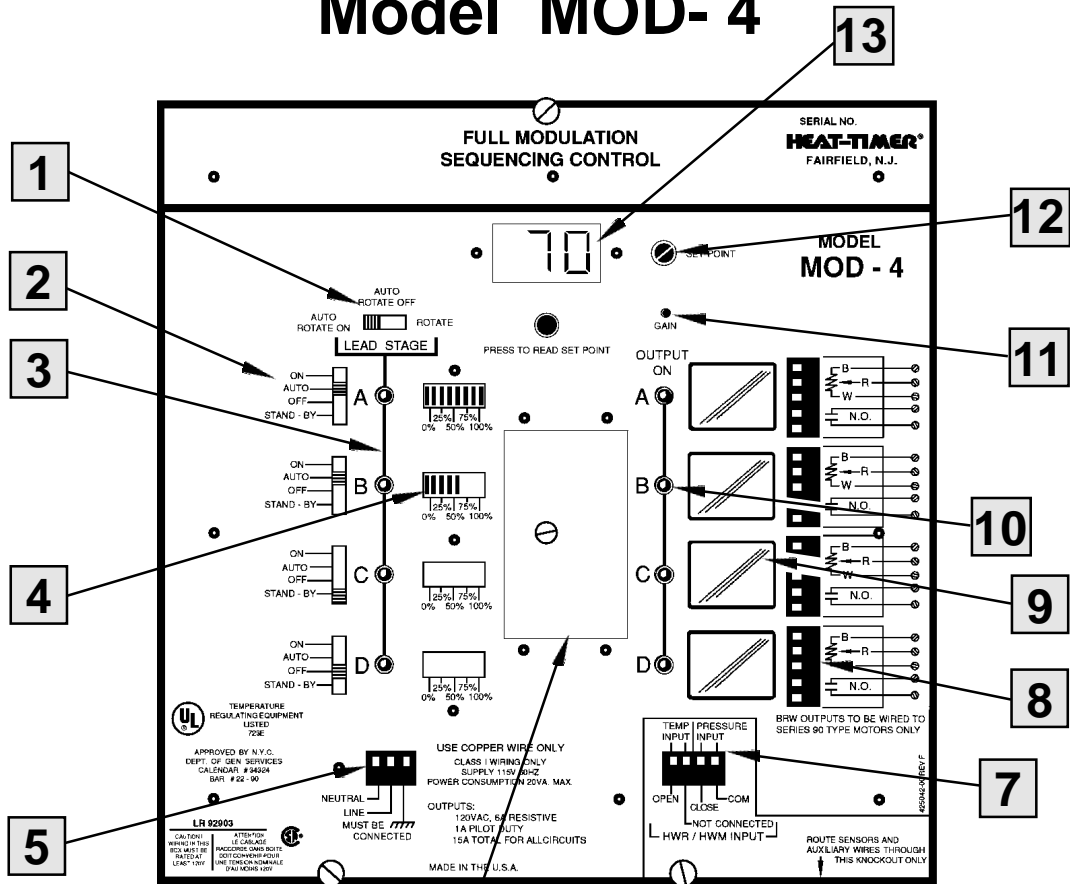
Model MOD- 4

13

FULL MODULATION
SEQUENCING CONTROL

SERIAL NO.
HEAT-TIMER®
FAIRFIELD, N.J.

1

12

70

SET POINT

MODEL
MOD - 4

2

AUTO
ROTATE OFF
AUTO
ROTATE ON
ROTATE

LEAD STAGE

PRESS TO READ SET POINT

GAIN

11

3

OUTPUT
ON

ON
AUTO
OFF
STAND - BY

A

25% 75%
0% 50% 100%

A

B
R
W
N.O.

ON
AUTO
OFF
STAND - BY

B

25% 75%
0% 50% 100%

B

B
R
W
N.O.

10

4

ON
AUTO
OFF
STAND - BY

C

25% 75%
0% 50% 100%

C

B
R
W
N.O.

9

ON
AUTO
OFF
STAND - BY

D

25% 75%
0% 50% 100%

D

B
R
W
N.O.

8

TEMPERATURE
REGULATING EQUIPMENT
LISTED
729E

BRW OUTPUTS TO BE WIRED TO
SERIES 90 TYPE MOTORS ONLY

APPROVED BY N.Y.C.
DEPT. OF GEN SERVICES
CALENDAR # 94924
BAR # 22 - 90

USE COPPER WIRE ONLY
CLASS I WIRING ONLY
SUPPLY 115V 60HZ
POWER CONSUMPTION 20VA. MAX.

TEMP INPUT
PRESSURE INPUT

7

5

NEUTRAL
LINE
MUST BE
CONNECTED

OUTPUTS:
120VAC, 6A RESISTIVE
1A PILOT DUTY
15A TOTAL FOR ALL CIRCUITS

OPEN
CLOSE
COM
NOT CONNECTED
HWR / HWM INPUT

LR 92903

CAUTION!
WIRING IN THIS
BOX MUST BE
RATED AT
LEAST 120V

ATTENTION
LE CABLAGE
RACCORDE DANS BOITE
DOIT CONVENIR POUR
UNE TENSION NOMINALE
D'AU MOINS 120V

MADE IN THE U.S.A.

ROUTE SENSORS AND
AUXILIARY WIRES THROUGH
THIS KNOCKOUT ONLY

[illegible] REV F